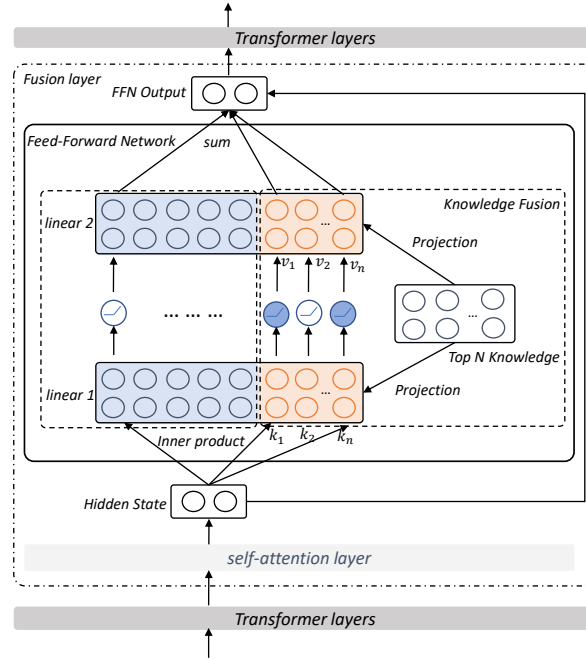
Transformer layers

Fusion layer

FFN Output

Feed-Forward Network

sum

Knowledge Fusion

linear 2

...

Projection

$v_1$ $v_2$ $v_n$

... ... ...

...

Top N Knowledge

linear 1

...

Projection

Inner product

$k_1$ $k_2$ $k_n$

Hidden State

self-attention layer

Transformer layers